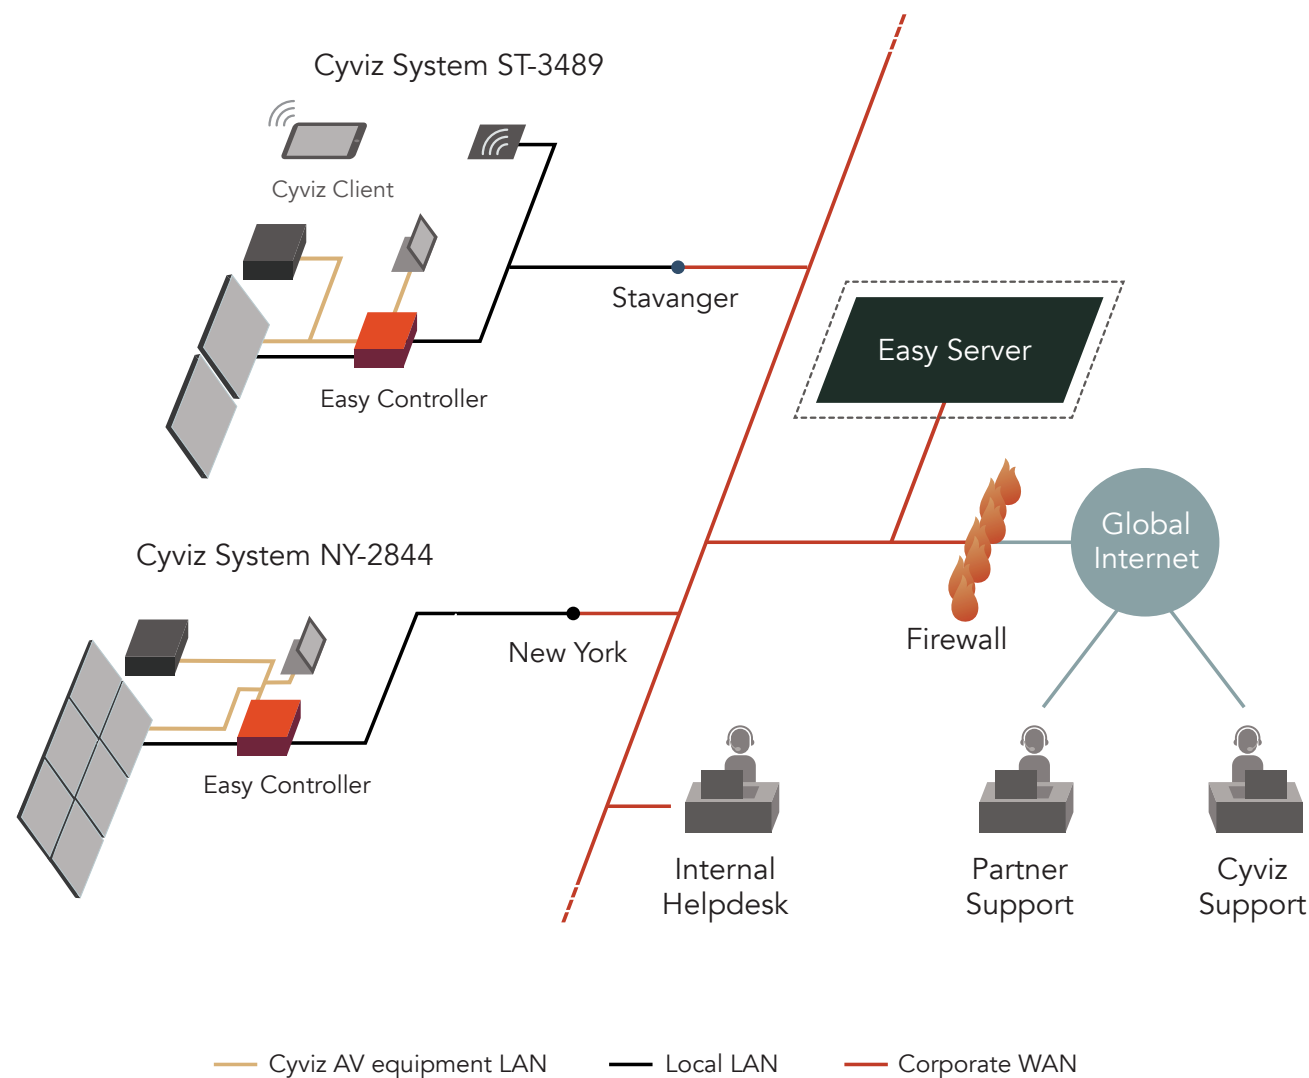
Cyviz System ST-3489

Cyviz Client

Stavanger

Easy Server

Easy Controller

Global Internet

Firewall

Cyviz System NY-2844

New York

Easy Controller

Internal Helpdesk

Partner Support

Cyviz Support

Cyviz AV equipment LAN

Local LAN

Corporate WAN